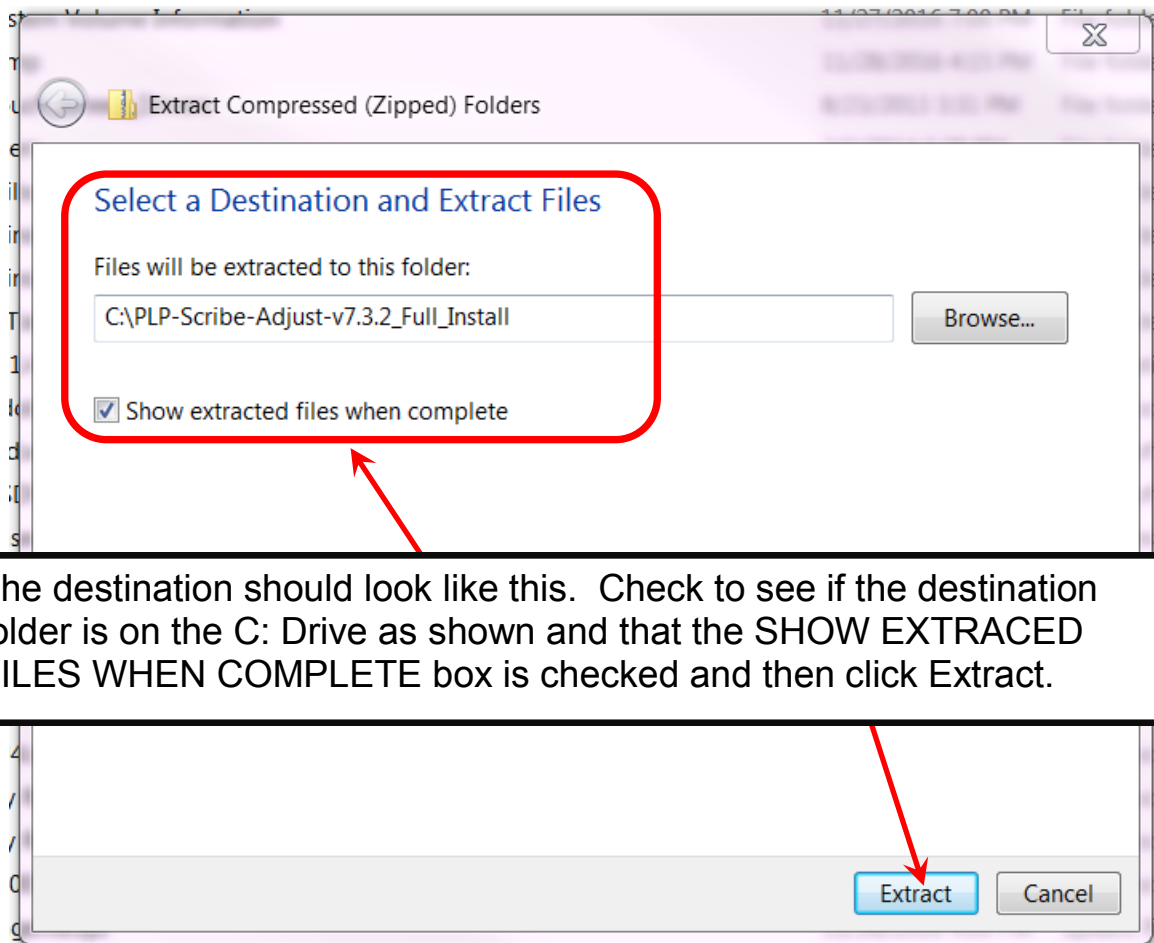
Extract Compressed (Zipped) Folders

Select a Destination and Extract Files

Files will be extracted to this folder:

C:\PLP-Scribe-Adjust-v7.3.2_Full_Install

Browse...

Show extracted files when complete

he destination should look like this. Check to see if the destination older is on the C: Drive as shown and that the SHOW EXTRACED ILES WHEN COMPLETE box is checked and then click Extract.

Extract

Cancel